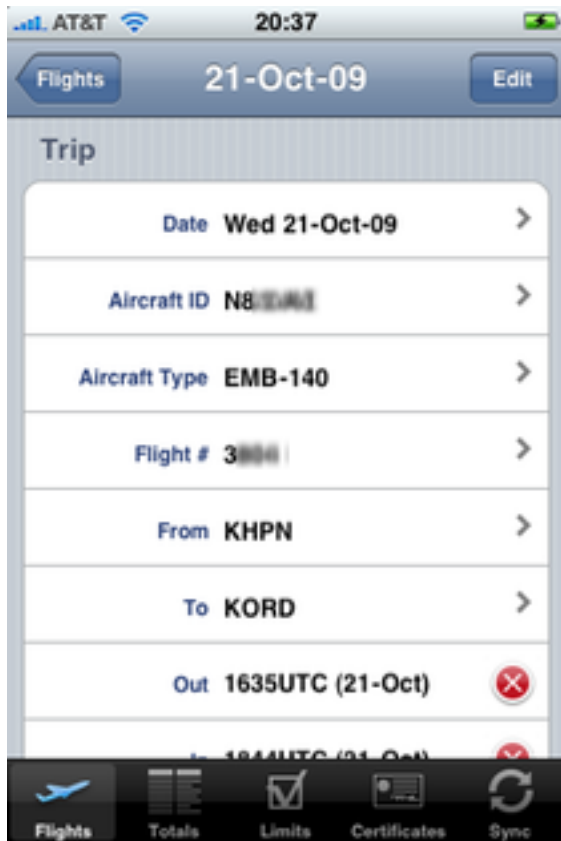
AT&T 20:37

Flights 21-Oct-09 Edit

Trip

Date Wed 21-Oct-09

Aircraft ID N8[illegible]

Aircraft Type EMB-140

Flight # 3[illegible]

From KHPN

To KORD

Out 1635UTC (21-Oct)

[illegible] 1844UTC (21-Oct)

Flights Totals Limits Certificates Sync